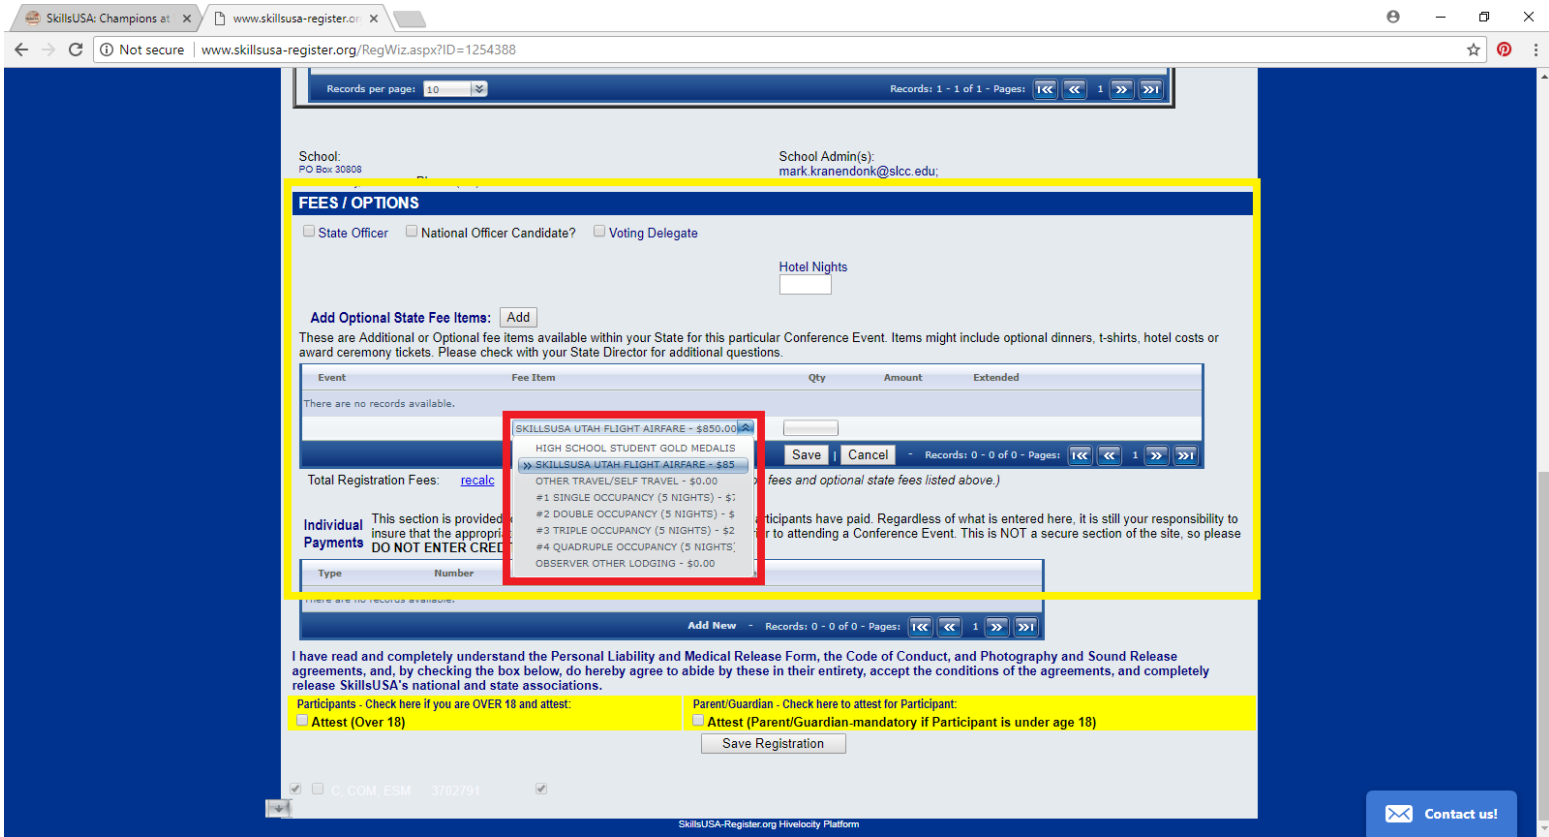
SkillsUSA: Champions at
www.skillsusa-register.or

Not secure | www.skillsusa-register.org/RegWiz.aspx?ID=1254388

Records per page: 10
Records: 1 - 1 of 1 - Pages: 1

School:
PO Box 30808

School Admin(s):
mark.kranendonk@slcc.edu;

FEES / OPTIONS

State Officer
National Officer Candidate?
Voting Delegate

Hotel Nights

Add Optional State Fee Items: Add

These are Additional or Optional fee items available within your State for this particular Conference Event. Items might include optional dinners, t-shirts, hotel costs or award ceremony tickets. Please check with your State Director for additional questions.

| Event | Fee Item | Qty | Amount | Extended |
|---|---|---|---|---|
| There are no records available. | | | | |

SKILLSUSA UTAH FLIGHT AIRFARE - $850.00
HIGH SCHOOL STUDENT GOLD MEDALIS
SKILLSUSA UTAH FLIGHT AIRFARE - $85
OTHER TRAVEL/SELF TRAVEL - $0.00
#1 SINGLE OCCUPANCY (5 NIGHTS) - $
#2 DOUBLE OCCUPANCY (5 NIGHTS) - $
#3 TRIPLE OCCUPANCY (5 NIGHTS) - $2
#4 QUADRUPLE OCCUPANCY (5 NIGHTS)
OBSERVER OTHER LODGING - $0.00

Save | Cancel - Records: 0 - 0 of 0 - Pages: 1

Total Registration Fees: recalc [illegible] fees and optional state fees listed above.)

Individual Payments

This section is provided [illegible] ticipants have paid. Regardless of what is entered here, it is still your responsibility to insure that the appropri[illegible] r to attending a Conference Event. This is NOT a secure section of the site, so please DO NOT ENTER CRED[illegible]

| Type | Number |
|---|---|
| There are no records available. | |

Add New - Records: 0 - 0 of 0 - Pages: 1

I have read and completely understand the Personal Liability and Medical Release Form, the Code of Conduct, and Photography and Sound Release agreements, and, by checking the box below, do hereby agree to abide by these in their entirety, accept the conditions of the agreements, and completely release SkillsUSA's national and state associations.

Participants - Check here if you are OVER 18 and attest:
Attest (Over 18)

Parent/Guardian - Check here to attest for Participant:
Attest (Parent/Guardian-mandatory if Participant is under age 18)

Save Registration

C, COM, ESM 3782791

SkillsUSA-Register.org Hivelocity Platform

Contact us!